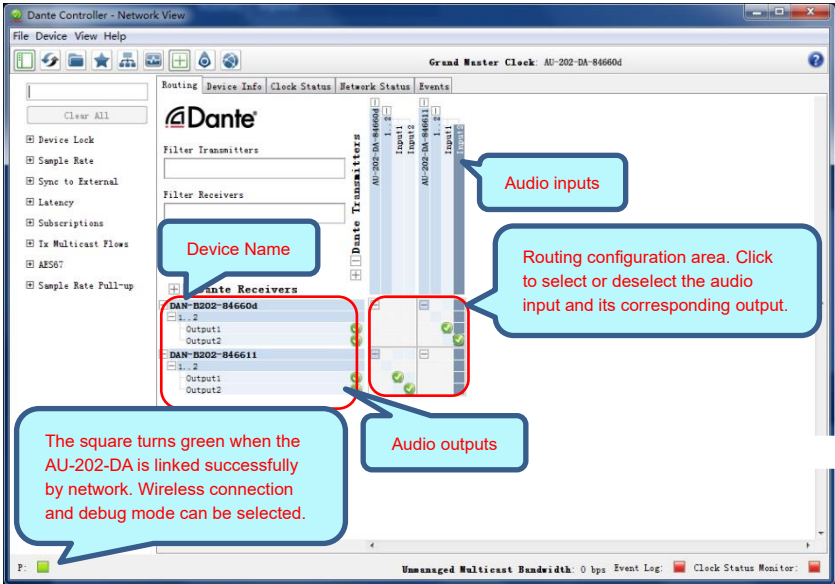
Dante Controller - Network View

File Device View Help

Grand Master Clock: AU-202-DA-84660d

Routing | Device Info | Clock Status | Network Status | Events

Clear All

Device Lock
Sample Rate
Sync to External
Latency
Subscriptions
Tx Multicast Flows
AES67
Sample Rate Pull-up

Dante

Filter Transmitters

Filter Receivers

Dante Transmitters

AU-202-DA-84660d
1..2
Input1
Input2
AU-202-DA-846611
1..
Input1
Input2

Dante Receivers

DAN-B202-84660d
1..2
Output1
Output2
DAN-B202-846611
1..2
Output1
Output2

Audio inputs

Device Name

Routing configuration area. Click to select or deselect the audio input and its corresponding output.

Audio outputs

The square turns green when the AU-202-DA is linked successfully by network. Wireless connection and debug mode can be selected.

P:

Unmanaged Multicast Bandwidth: 0 bps Event Log: Clock Status Monitor: